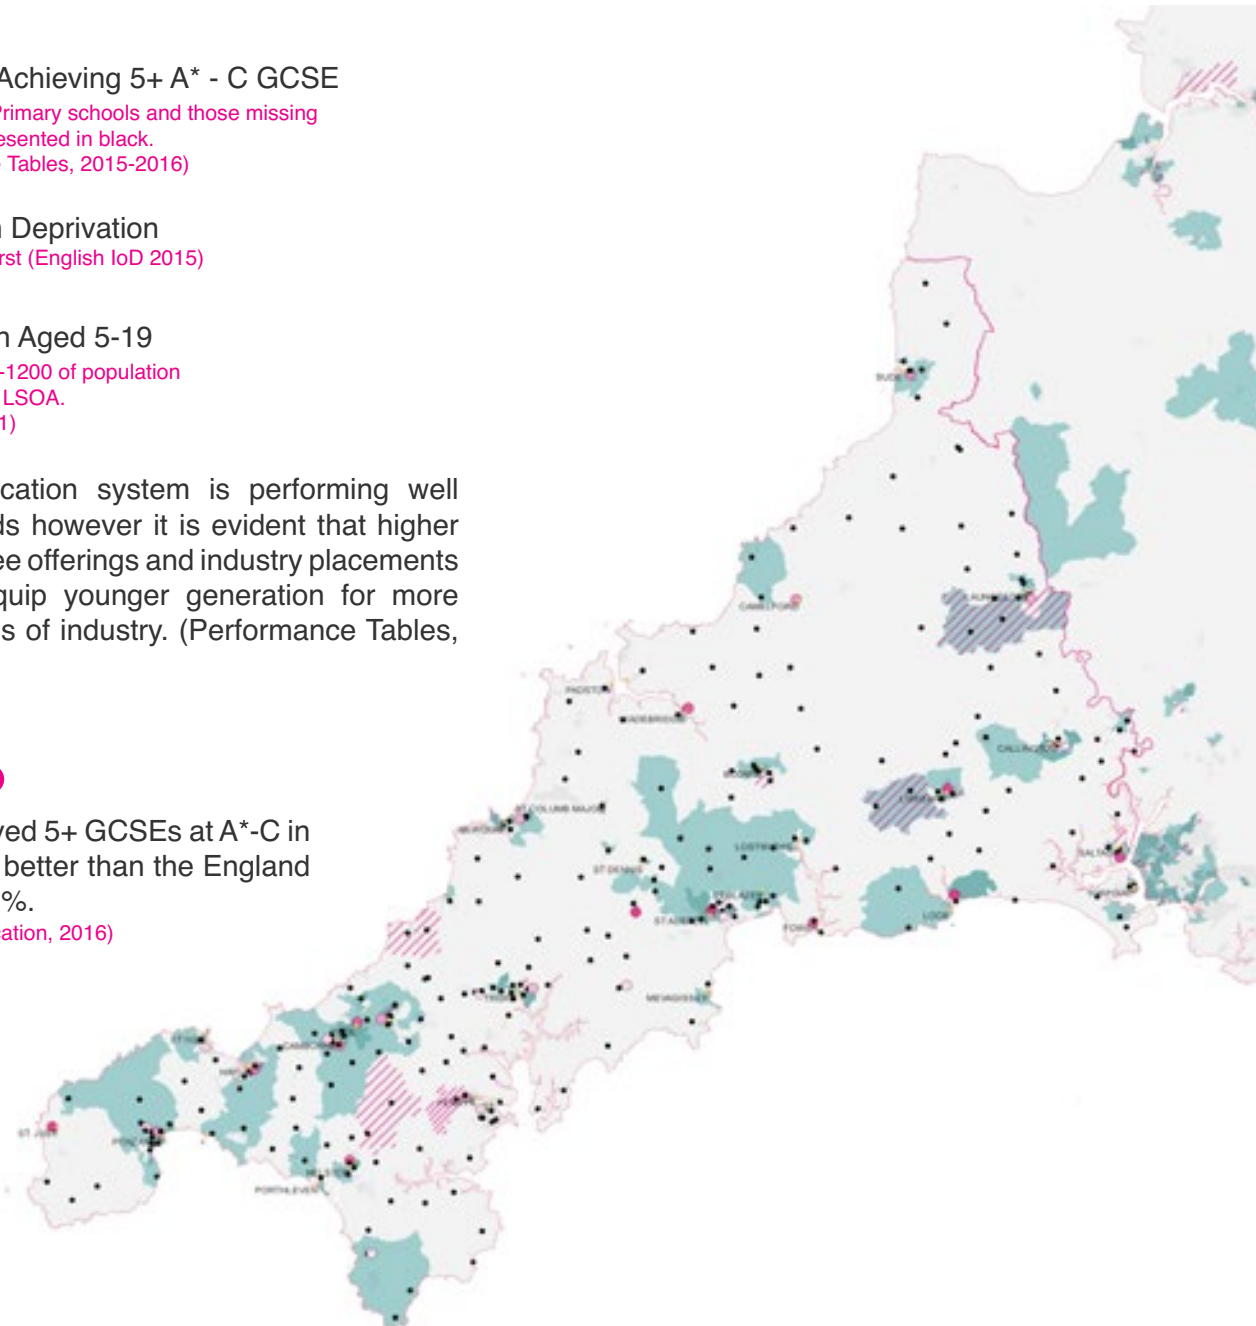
Achieving 5+ A* - C GCSE
Primary schools and those missing
esented in black.
Tables, 2015-2016)

Deprivation
rst (English IoD 2015)

n Aged 5-19
-1200 of population
LSOA.
1)

cation system is performing well
ds however it is evident that higher
ee offerings and industry placements
quip younger generation for more
s of industry. (Performance Tables,

ved 5+ GCSEs at A*-C in
better than the England
%.
ation, 2016)

BUDE
CAMELFORD
LAUNCESTON
PADSTOW
WADEBRIDGE
BODMIN
CALLINGTON
LISKEARD
ST COLUMB MAJOR
NEWQUAY
LOSTWITHIEL
SALTASH
ST DENNIS
TORPOINT
ST AUSTELL
FOWEY
LOOE
TRURO
MEVAGISSEY
ST IVES
CAMBORNE
HAYLE
REDRUTH
ST JUST
PENZANCE
HELSTON
PORTHLEVEN